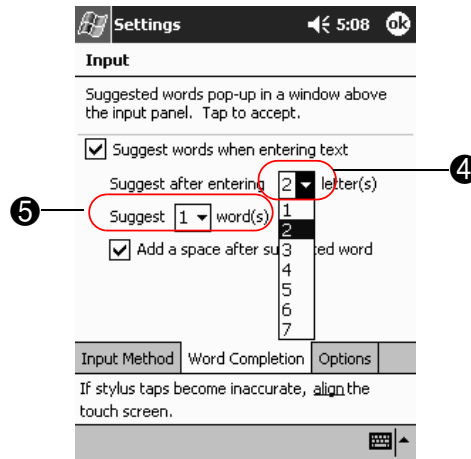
Settings 5:08 ok

Input

Suggested words pop-up in a window above the input panel. Tap to accept.

Suggest words when entering text

Suggest after entering 2 letter(s)

❹

❺

Suggest 1 word(s)

1
2
3
4
5
6
7

Add a space after su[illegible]ted word

Input Method | Word Completion | Options

If stylus taps become inaccurate, align the touch screen.